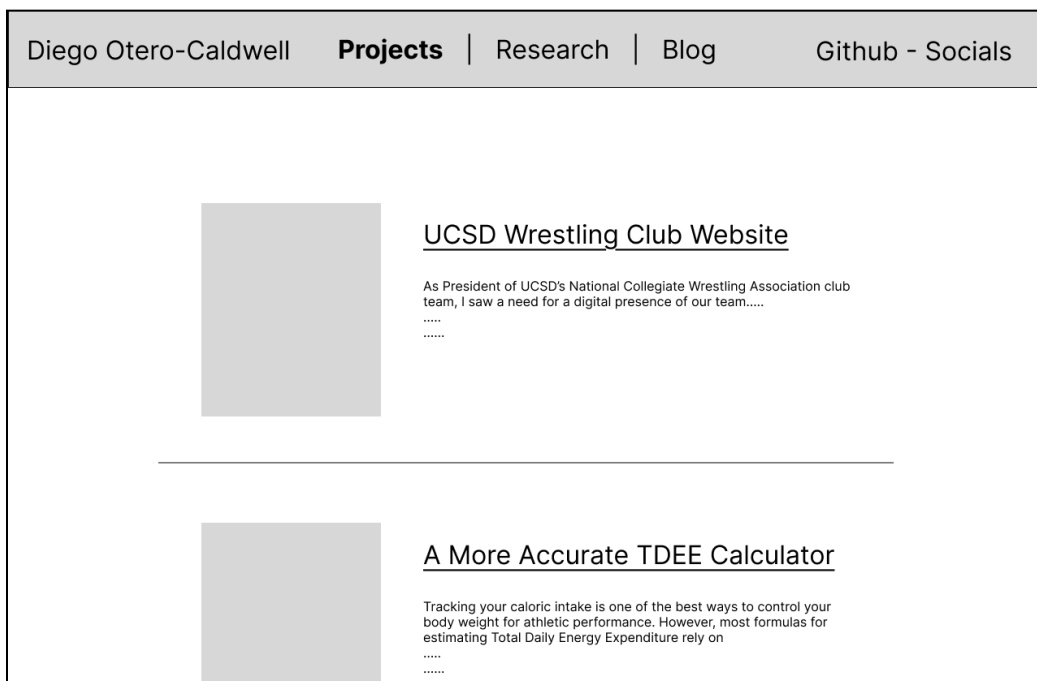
Diego Otero-Caldwell **Projects** | Research | Blog Github - Socials

UCSD Wrestling Club Website

As President of UCSD's National Collegiate Wrestling Association club team, I saw a need for a digital presence of our team.....
.....
......

A More Accurate TDEE Calculator

Tracking your caloric intake is one of the best ways to control your body weight for athletic performance. However, most formulas for estimating Total Daily Energy Expenditure rely on
.....
......